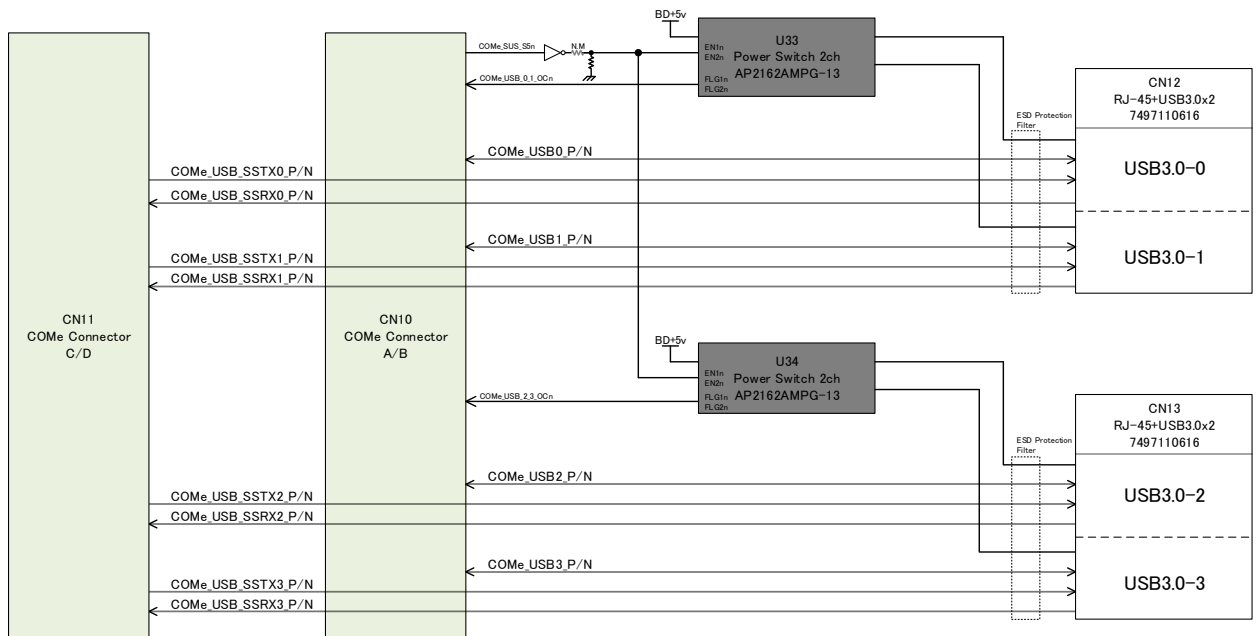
BD+5v

COMe_SUS_S5n
N.M
COMe_USB_0_1_OCn

U33
EN1n
EN2n
Power Switch 2ch
AP2162AMPG-13
FLG1n
FLG2n

CN12
RJ-45+USB3.0x2
7497110616

ESD Protection Filter

COMe_USB0_P/N
COMe_USB_SSTX0_P/N
COMe_USB_SSRX0_P/N

USB3.0-0

COMe_USB1_P/N
COMe_USB_SSTX1_P/N
COMe_USB_SSRX1_P/N

USB3.0-1

CN11
COMe Connector
C/D

CN10
COMe Connector
A/B

BD+5v

U34
EN1n
EN2n
Power Switch 2ch
AP2162AMPG-13
FLG1n
FLG2n

COMe_USB_2_3_OCn

CN13
RJ-45+USB3.0x2
7497110616

ESD Protection Filter

COMe_USB2_P/N
COMe_USB_SSTX2_P/N
COMe_USB_SSRX2_P/N

USB3.0-2

COMe_USB3_P/N
COMe_USB_SSTX3_P/N
COMe_USB_SSRX3_P/N

USB3.0-3